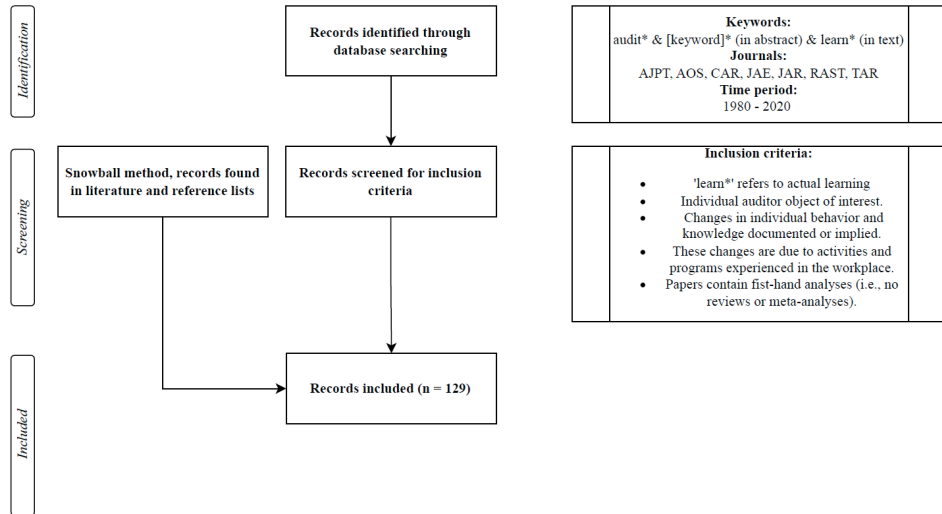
Identification

Records identified through database searching

Keywords:
audit* & [keyword]* (in abstract) & learn* (in text)
Journals:
AJPT, AOS, CAR, JAE, JAR, RAST, TAR
Time period:
1980 - 2020

Screening

Snowball method, records found in literature and reference lists

Records screened for inclusion criteria

Inclusion criteria:

- 'learn*' refers to actual learning
- Individual auditor object of interest.
- Changes in individual behavior and knowledge documented or implied.
- These changes are due to activities and programs experienced in the workplace.
- Papers contain fist-hand analyses (i.e., no reviews or meta-analyses).

Included

Records included (n = 129)